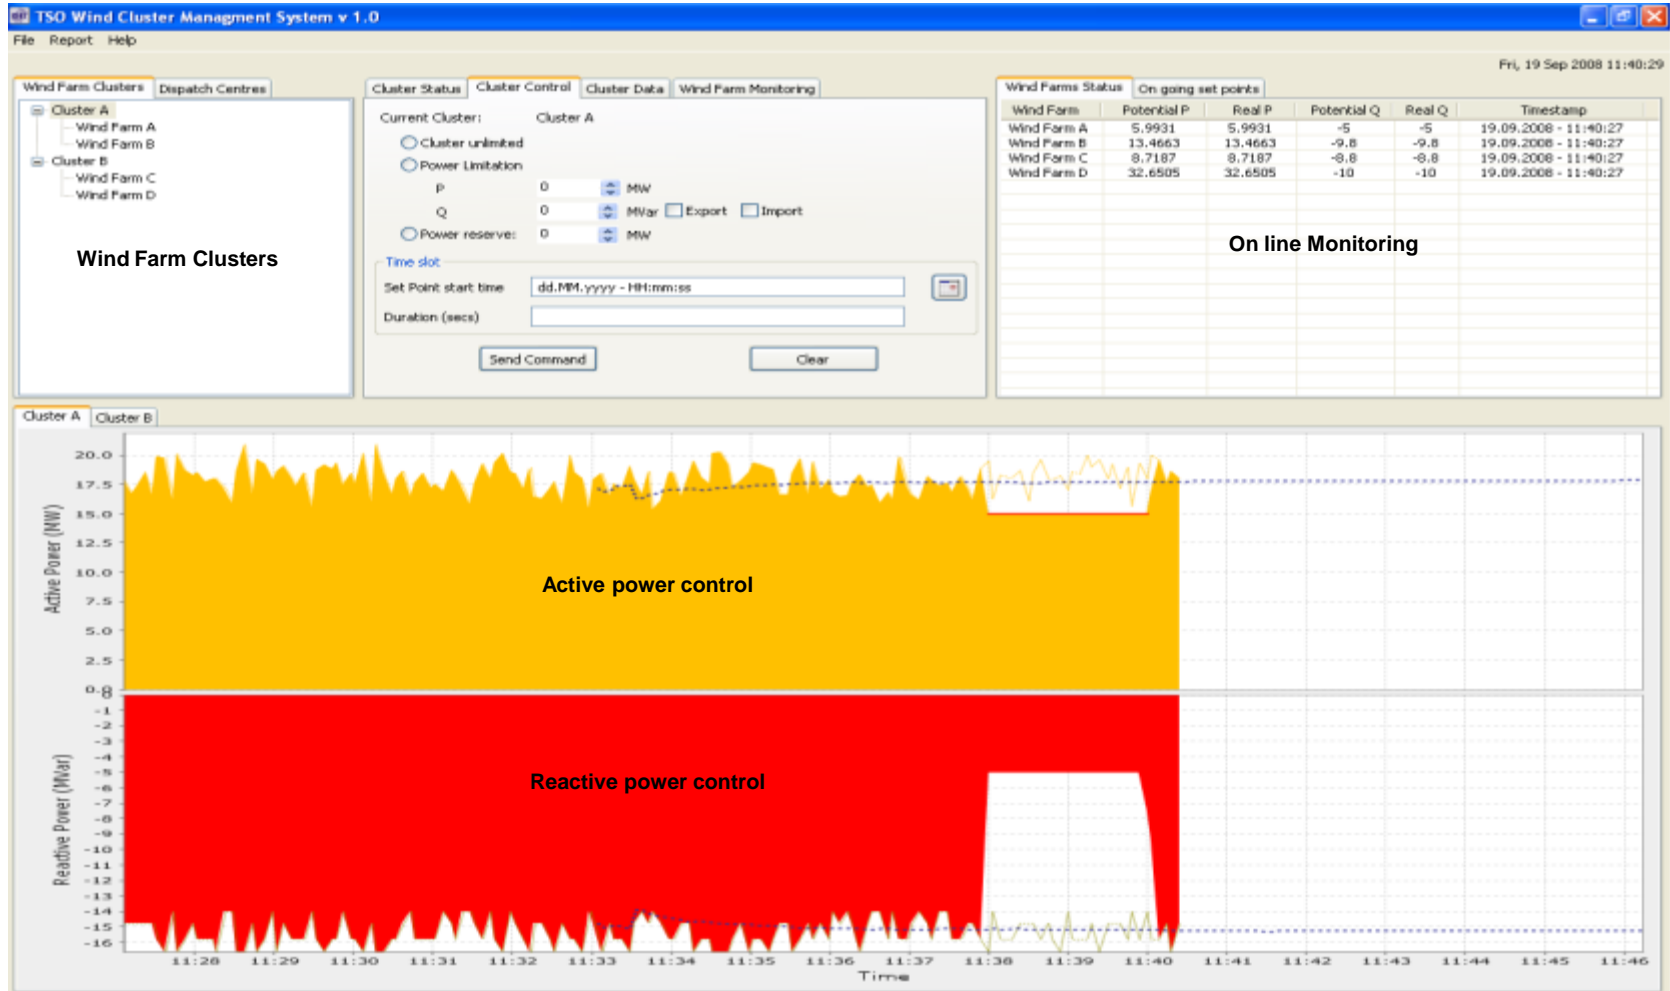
TSO Wind Cluster Managment System v 1.0

File Report Help

Fri, 19 Sep 2008 11:40:29

Wind Farm Clusters | Dispatch Centres

Cluster A
Wind Farm A
Wind Farm B
Cluster B
Wind Farm C
Wind Farm D

Wind Farm Clusters

Cluster Status | Cluster Control | Cluster Data | Wind Farm Monitoring

Current Cluster: Cluster A

Cluster unlimited

Power Limitation

P 0 MW

Q 0 MVar Export Import

Power reserve: 0 MW

Time slot

Set Point start time dd.MM.yyyy - HH:mm:ss

Duration (secs)

Send Command Clear

Wind Farms Status | On going set points

| Wind Farm | Potential P | Real P | Potential Q | Real Q | Timestamp |
|---|---|---|---|---|---|
| Wind Farm A | 5.9931 | 5.9931 | -5 | -5 | 19.09.2008 - 11:40:27 |
| Wind Farm B | 13.4663 | 13.4663 | -9.8 | -9.8 | 19.09.2008 - 11:40:27 |
| Wind Farm C | 8.7187 | 8.7187 | -8.8 | -8.8 | 19.09.2008 - 11:40:27 |
| Wind Farm D | 32.6505 | 32.6505 | -10 | -10 | 19.09.2008 - 11:40:27 |

On line Monitoring

Cluster A | Cluster B

Active Power (MW)

20.0 17.5 15.0 12.5 10.0 7.5 5.0 2.5 0.0

Active power control

Reactive Power (MVar)

0 -1 -2 -3 -4 -5 -6 -7 -8 -9 -10 -11 -12 -13 -14 -15 -16

Reactive power control

11:28 11:29 11:30 11:31 11:32 11:33 11:34 11:35 11:36 11:37 11:38 11:39 11:40 11:41 11:42 11:43 11:44 11:45 11:46

Time